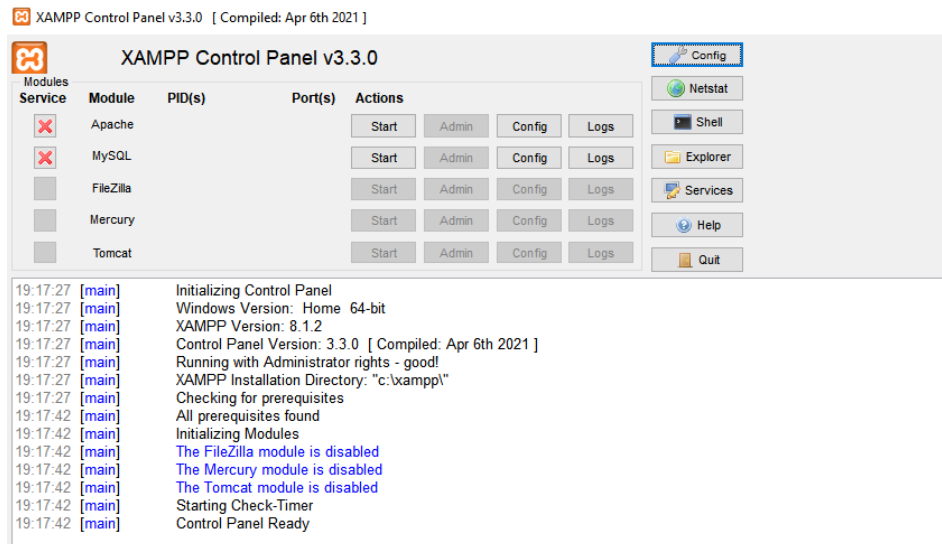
XAMPP Control Panel v3.3.0 [ Compiled: Apr 6th 2021 ]

XAMPP Control Panel v3.3.0

Modules

| Service | Module | PID(s) | Port(s) | Actions | | | |
|---|---|---|---|---|---|---|---|
| | Apache | | | Start | Admin | Config | Logs |
| | MySQL | | | Start | Admin | Config | Logs |
| | FileZilla | | | Start | Admin | Config | Logs |
| | Mercury | | | Start | Admin | Config | Logs |
| | Tomcat | | | Start | Admin | Config | Logs |

Config
Netstat
Shell
Explorer
Services
Help
Quit

19:17:27 [main] Initializing Control Panel
19:17:27 [main] Windows Version: Home 64-bit
19:17:27 [main] XAMPP Version: 8.1.2
19:17:27 [main] Control Panel Version: 3.3.0 [ Compiled: Apr 6th 2021 ]
19:17:27 [main] Running with Administrator rights - good!
19:17:27 [main] XAMPP Installation Directory: "c:\xampp\"
19:17:27 [main] Checking for prerequisites
19:17:42 [main] All prerequisites found
19:17:42 [main] Initializing Modules
19:17:42 [main] The FileZilla module is disabled
19:17:42 [main] The Mercury module is disabled
19:17:42 [main] The Tomcat module is disabled
19:17:42 [main] Starting Check-Timer
19:17:42 [main] Control Panel Ready